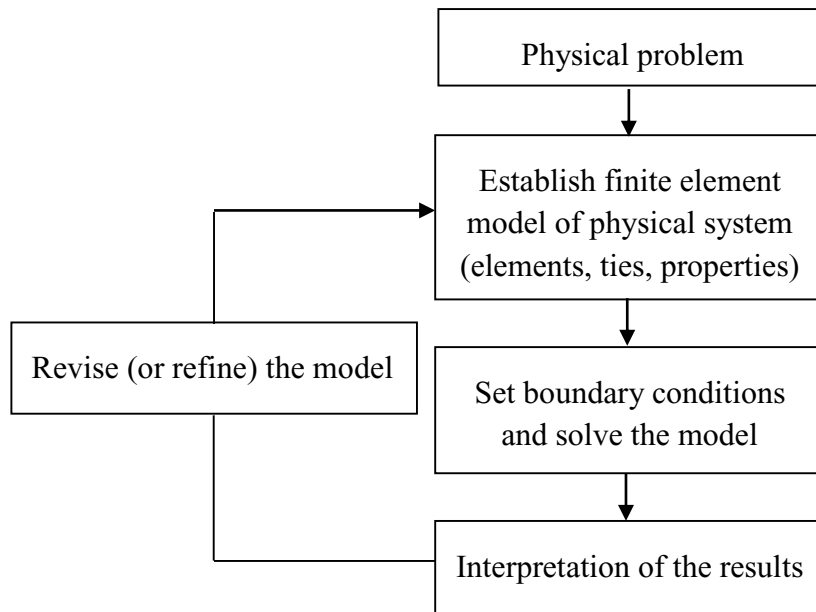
Physical problem

Establish finite element model of physical system (elements, ties, properties)

Set boundary conditions and solve the model

Interpretation of the results

Revise (or refine) the model